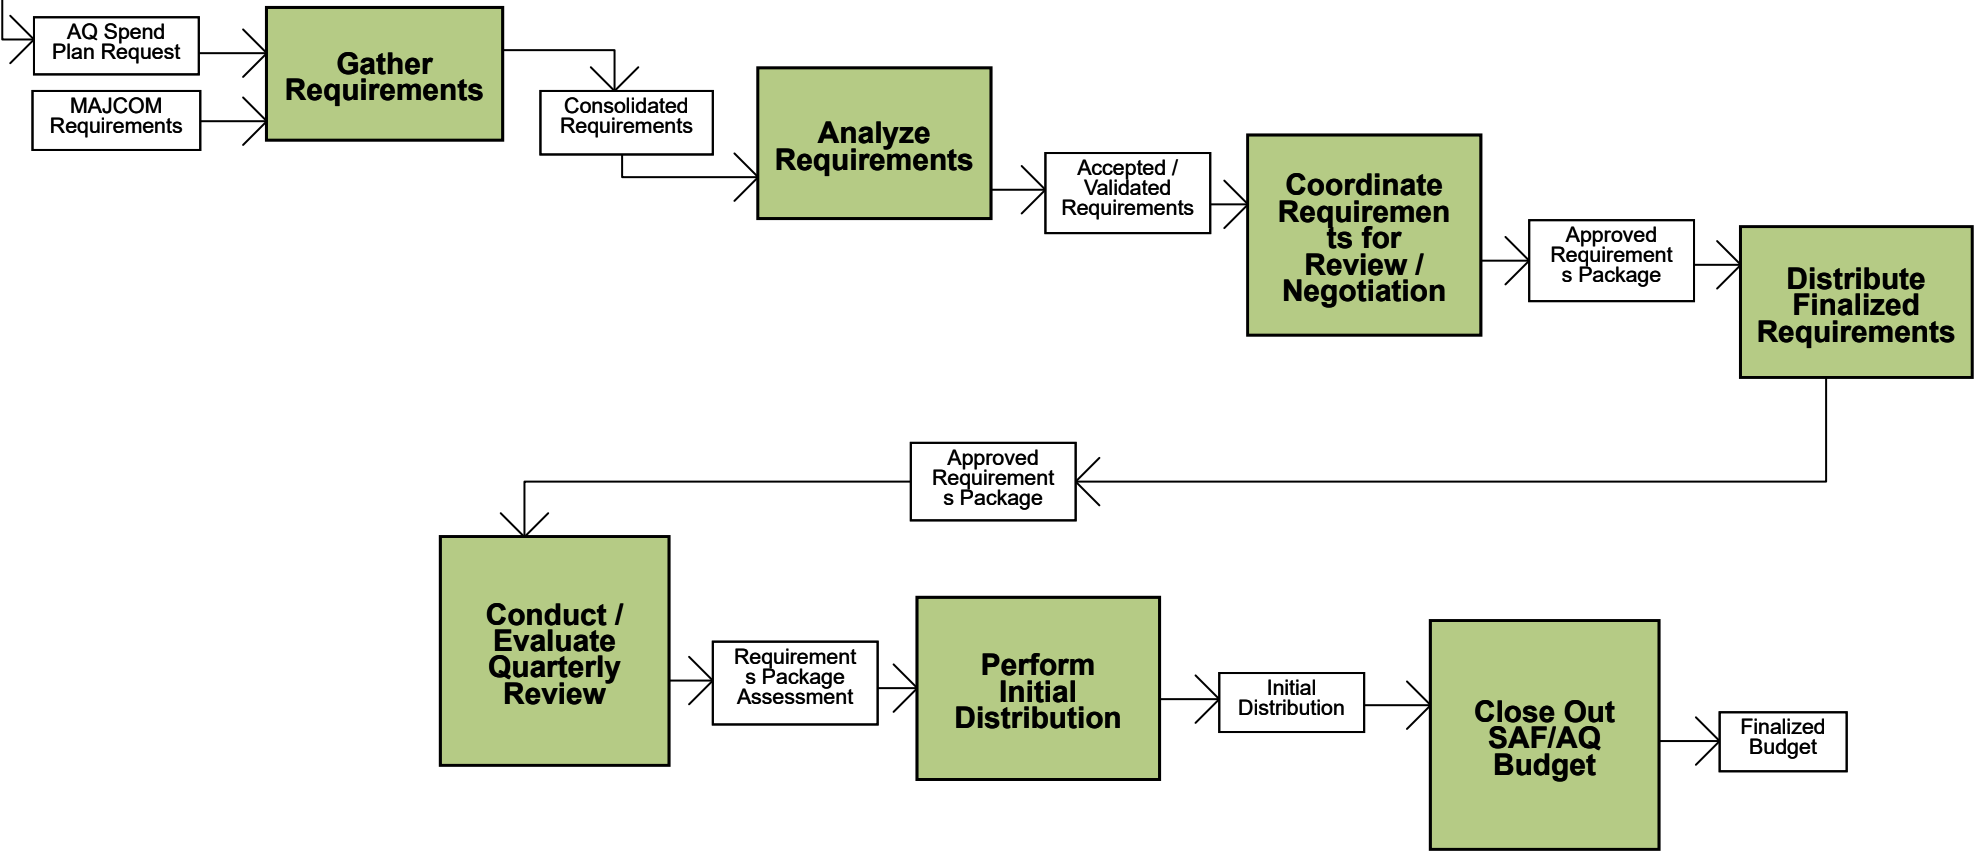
AQ Spend Plan Request

MAJCOM Requirements

Gather Requirements

Consolidated Requirements

Analyze Requirements

Accepted / Validated Requirements

Coordinate Requirements for Review / Negotiation

Approved Requirements Package

Distribute Finalized Requirements

Approved Requirements Package

Conduct / Evaluate Quarterly Review

Requirements Package Assessment

Perform Initial Distribution

Initial Distribution

Close Out SAF/AQ Budget

Finalized Budget